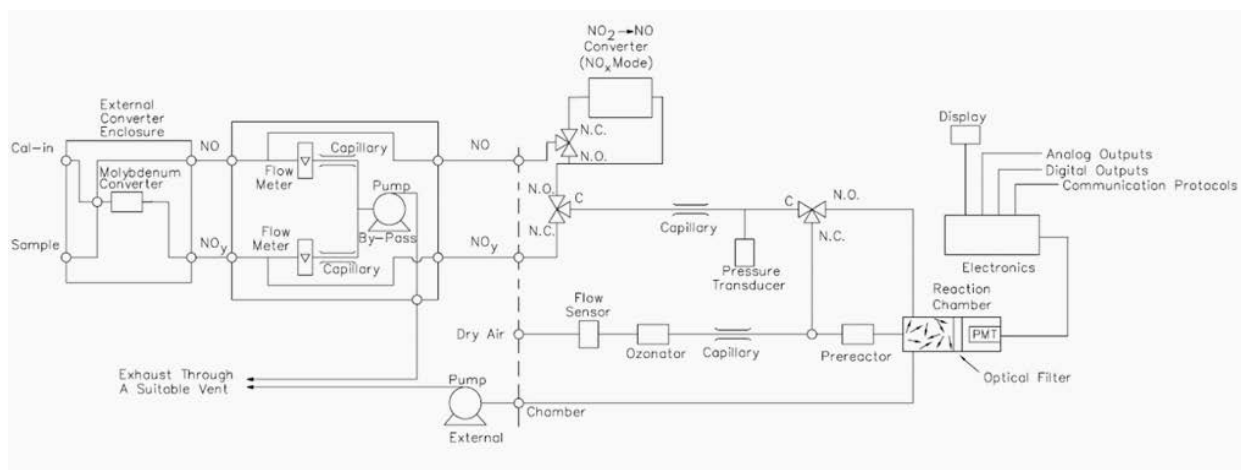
$NO_2 \rightarrow NO$
Converter
($NO_x$ Mode)

External
Converter
Enclosure

Cal-in

Molybdenum
Converter

Sample

NO

$NO_y$

Flow
Meter

Capillary

Pump

By-Pass

Flow
Meter

Capillary

NO

$NO_y$

N.C.
N.O.

N.O.
C
N.C.

Capillary

Pressure
Transducer

C
N.O.
N.C.

Display

Analog Outputs
Digital Outputs
Communication Protocols

Electronics

Reaction
Chamber

PMT

Dry Air

Flow
Sensor

Ozonator

Capillary

Prereactor

Optical Filter

Exhaust Through
A Suitable Vent

Pump

External

Chamber